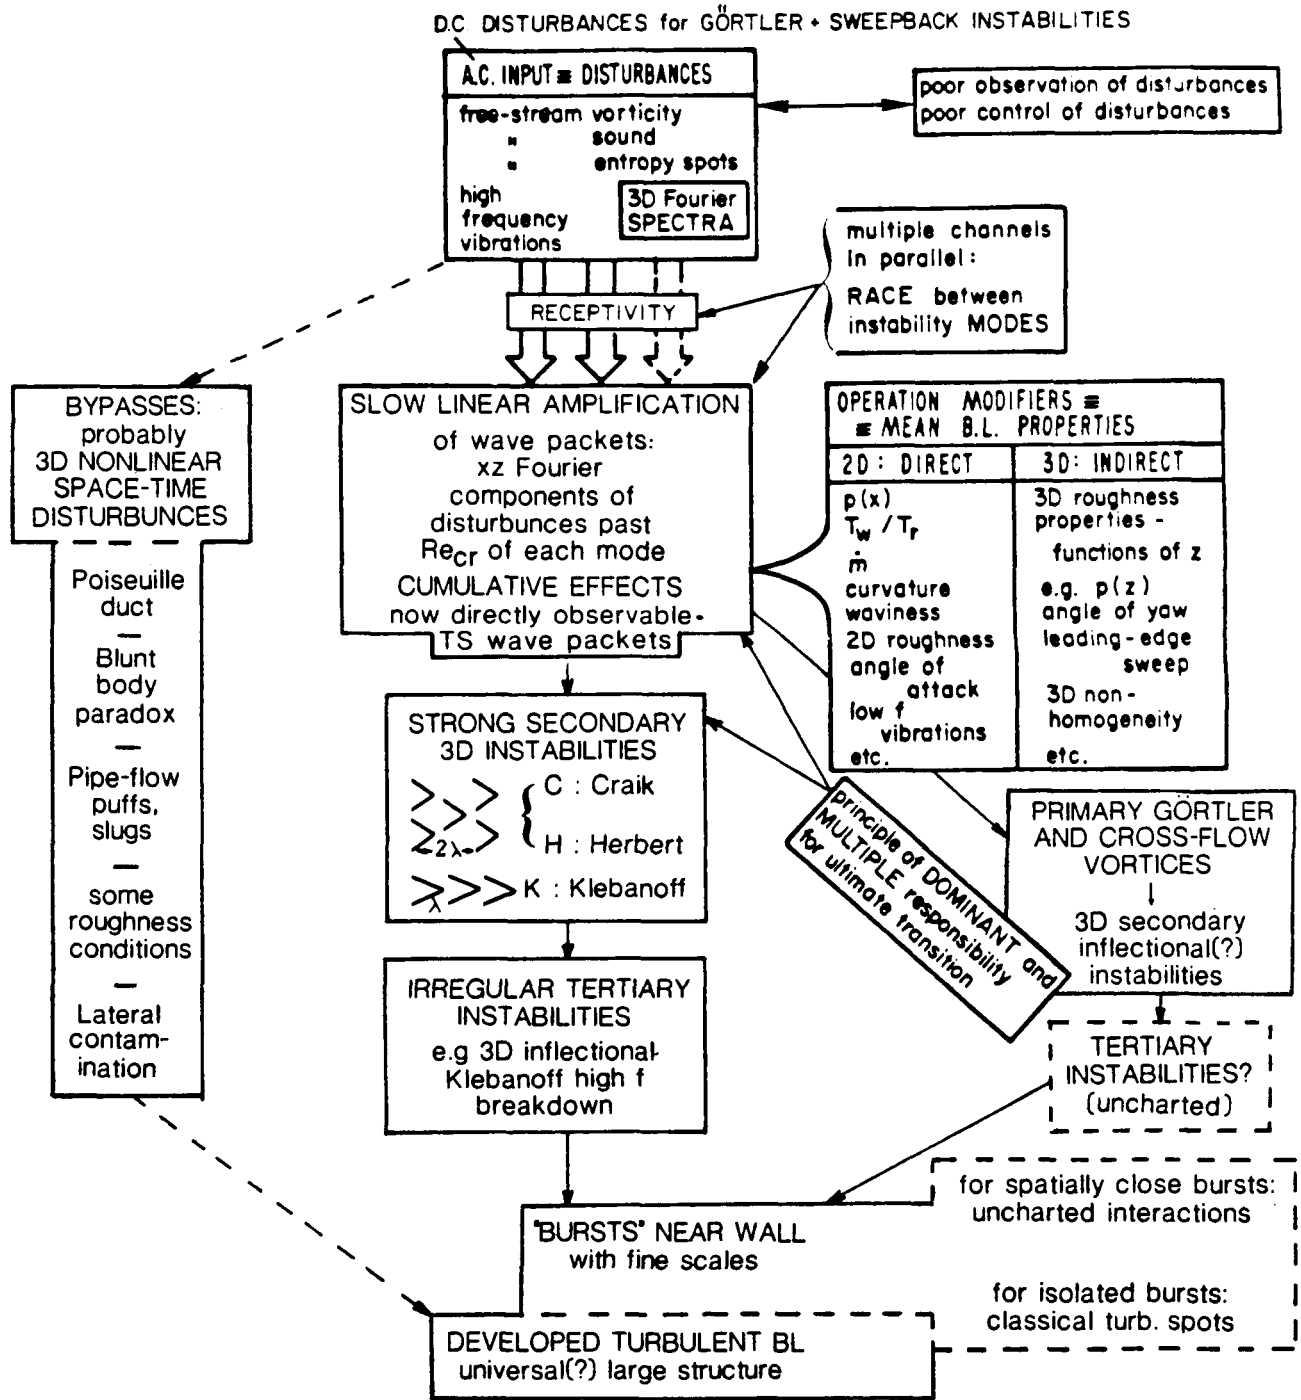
D.C. DISTURBANCES for GÖRTLER + SWEEPBACK INSTABILITIES

A.C. INPUT ≡ DISTURBANCES

free-stream vorticity
" sound
" entropy spots
high frequency vibrations
3D Fourier SPECTRA

poor observation of disturbances
poor control of disturbances

multiple channels in parallel:
RACE between instability MODES

RECEPTIVITY

BYPASSES: probably 3D NONLINEAR SPACE-TIME DISTURBUNCES

Poiseuille duct
—
Blunt body paradox
—
Pipe-flow puffs, slugs
—
some roughness conditions
—
Lateral contamination

SLOW LINEAR AMPLIFICATION
of wave packets: xz Fourier components of disturbunces past $Re_{cr}$ of each mode
CUMULATIVE EFFECTS now directly observable- TS wave packets

OPERATION MODIFIERS ≡
≡ MEAN B.L. PROPERTIES

| 2D : DIRECT | 3D : INDIRECT |
|---|---|
| $p(x)$ $T_w / T_r$ $\dot{m}$ curvature waviness 2D roughness angle of attack low f vibrations etc. | 3D roughness properties - functions of z e.g. $p(z)$ angle of yaw leading-edge sweep 3D non-homogeneity etc. |

STRONG SECONDARY 3D INSTABILITIES
C : Craik
H : Herbert
K : Klebanoff
$2\lambda$
$\lambda$

principle of DOMINANT and MULTIPLE responsibility for ultimate transition

PRIMARY GÖRTLER AND CROSS-FLOW VORTICES
3D secondary inflectional(?) instabilities

IRREGULAR TERTIARY INSTABILITIES
e.g 3D inflectional- Klebanoff high f breakdown

TERTIARY INSTABILITIES? (uncharted)

"BURSTS" NEAR WALL with fine scales

for spatially close bursts: uncharted interactions

for isolated bursts: classical turb. spots

DEVELOPED TURBULENT BL
universal(?) large structure